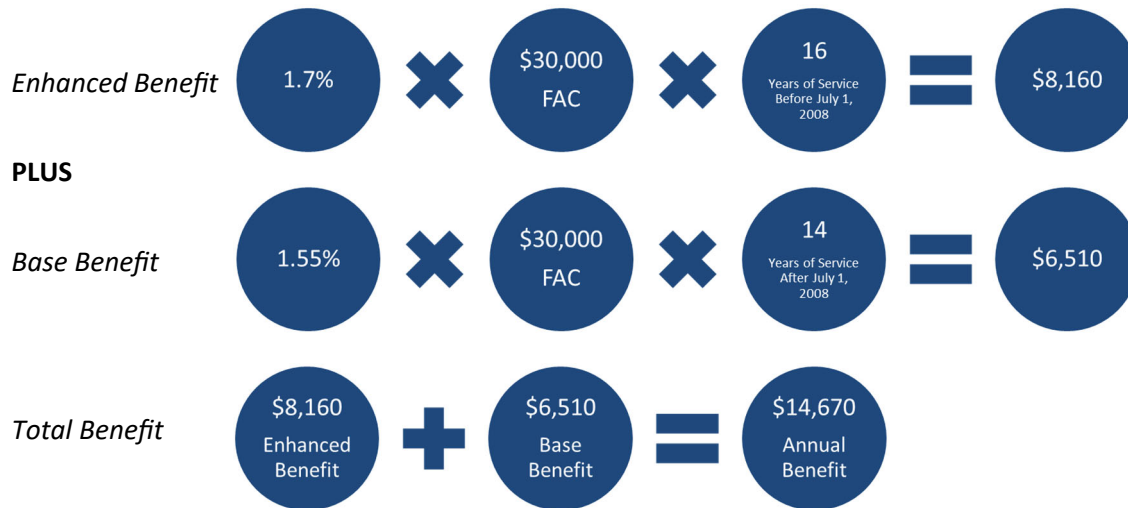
*Enhanced Benefit* 1.7% $30,000 FAC 16 Years of Service Before July 1, 2008 $8,160

**PLUS**

*Base Benefit* 1.55% $30,000 FAC 14 Years of Service After July 1, 2008 $6,510

*Total Benefit* $8,160 Enhanced Benefit $6,510 Base Benefit $14,670 Annual Benefit